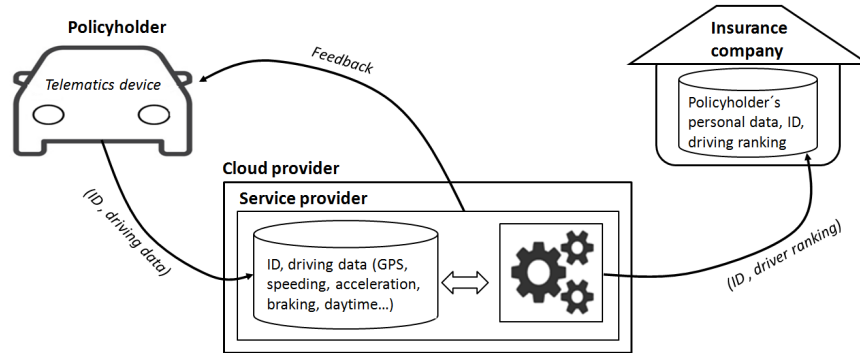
Policyholder

Telematics device

Feedback

Insurance company

Policyholder´s personal data, ID, driving ranking

Cloud provider

Service provider

(ID , driving data)

ID, driving data (GPS, speeding, acceleration, braking, daytime…)

(ID , driver ranking)